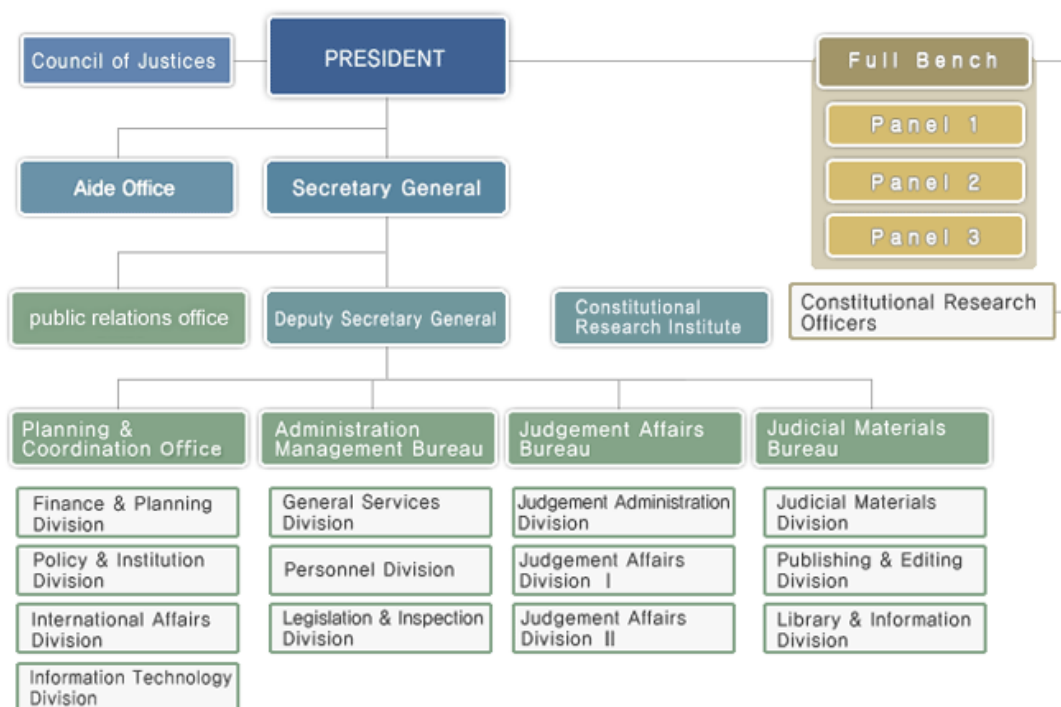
Council of Justices

PRESIDENT

Full Bench

Panel 1

Panel 2

Panel 3

Aide Office

Secretary General

public relations office

Deputy Secretary General

Constitutional Research Institute

Constitutional Research Officers

Planning & Coordination Office

Finance & Planning Division

Policy & Institution Division

International Affairs Division

Information Technology Division

Administration Management Bureau

General Services Division

Personnel Division

Legislation & Inspection Division

Judgement Affairs Bureau

Judgement Administration Division

Judgement Affairs Division Ⅰ

Judgement Affairs Division Ⅱ

Judicial Materials Bureau

Judicial Materials Division

Publishing & Editing Division

Library & Information Division